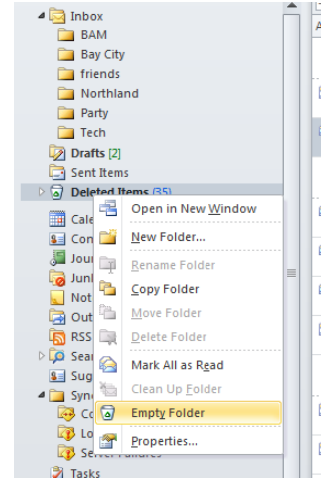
Inbox
BAM
Bay City
friends
Northland
Party
Tech
Drafts [2]
Sent Items
Deleted Items (35)
Cale
Con
Jour
Junk
Not
Out
RSS
Sear
Sug
Sync
Co
Lo
Server Failures
Tasks

Open in New Window
New Folder...
Rename Folder
Copy Folder
Move Folder
Delete Folder
Mark All as Read
Clean Up Folder
Empty Folder
Properties...